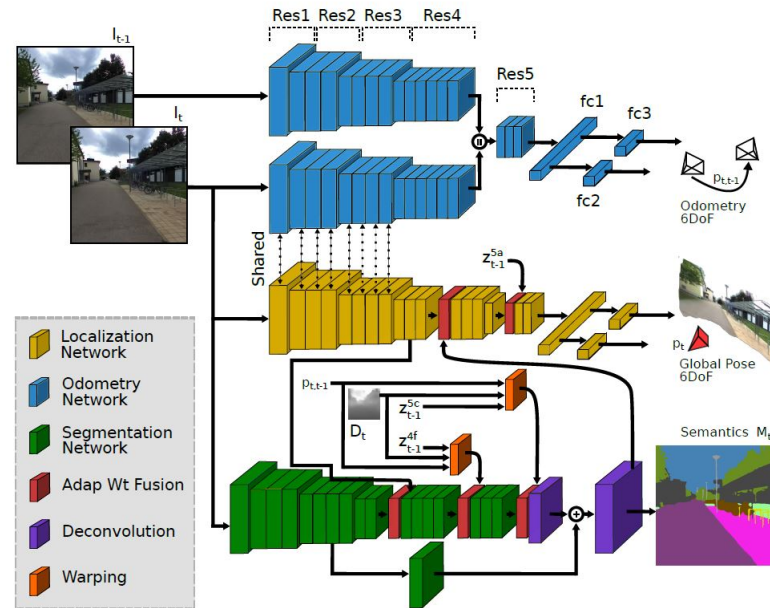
Res1 Res2 Res3 Res4

$I_{t-1}$

$I_t$

Res5

fc1

fc3

fc2

$p_{t,t-1}$

Odometry 6DoF

Shared

$z^{5a}_{t-1}$

$p_t$

Global Pose 6DoF

$p_{t,t-1}$

$z^{5c}_{t-1}$

$D_t$

$z^{4f}_{t-1}$

Semantics $M_t$

Localization Network

Odometry Network

Segmentation Network

Adap Wt Fusion

Deconvolution

Warping